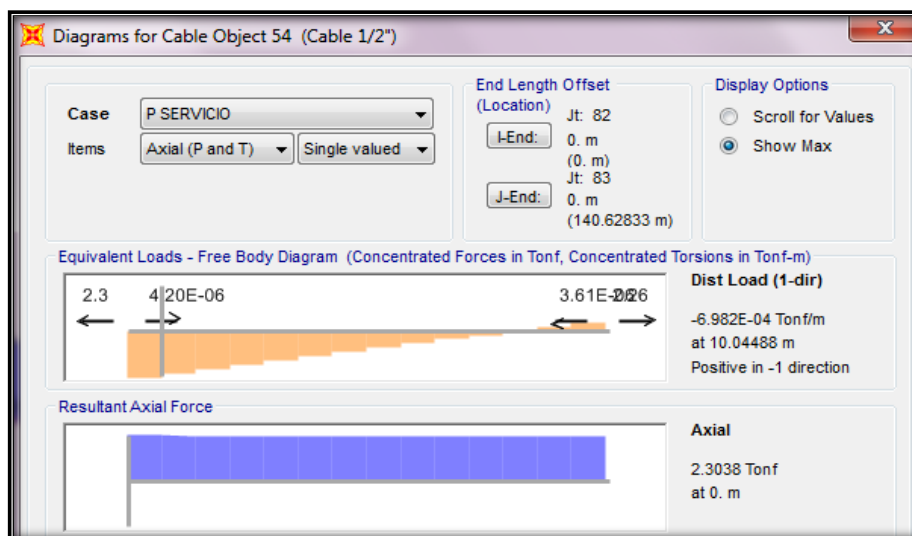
Diagrams for Cable Object 54 (Cable 1/2")

Case P SERVICIO

Items Axial (P and T) Single valued

End Length Offset (Location)

I-End: Jt: 82 0. m (0. m)

J-End: Jt: 83 0. m (140.62833 m)

Display Options

Scroll for Values

Show Max

Equivalent Loads - Free Body Diagram (Concentrated Forces in Tonf, Concentrated Torsions in Tonf-m)

2.3 4.20E-06 3.61E-0.26

Dist Load (1-dir)

-6.982E-04 Tonf/m
at 10.04488 m
Positive in -1 direction

Resultant Axial Force

Axial

2.3038 Tonf
at 0. m